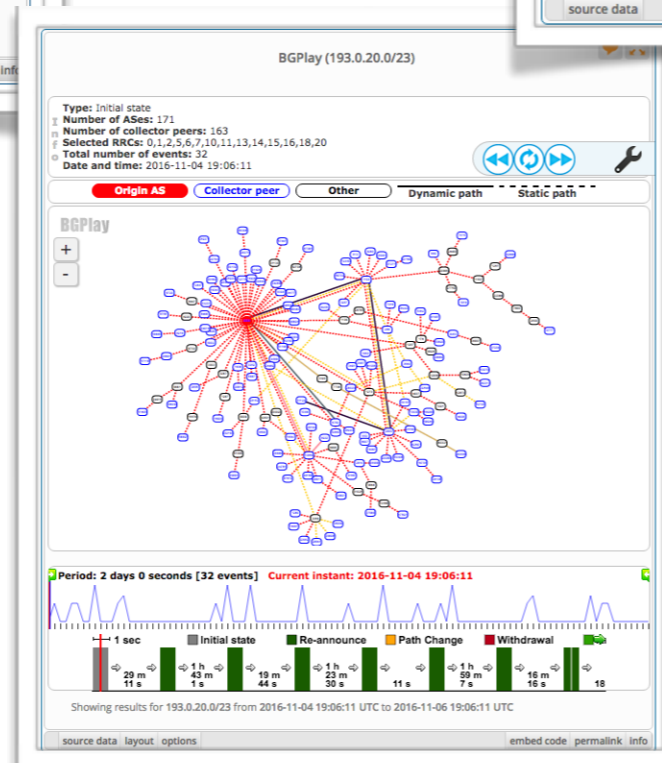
source data

info

BGPlay (193.0.20.0/23)

Info

Type: Initial state
Number of ASes: 171
Number of collector peers: 163
Selected RRCs: 0,1,2,5,6,7,10,11,13,14,15,16,18,20
Total number of events: 32
Date and time: 2016-11-04 19:06:11

Origin AS | Collector peer | Other | Dynamic path | Static path

BGPlay

+

-

Period: 2 days 0 seconds [32 events] Current instant: 2016-11-04 19:06:11

1 sec | Initial state | Re-announce | Path Change | Withdrawal

29 m 11 s | 1 h 43 m 1 s | 19 m 44 s | 1 h 23 m 30 s | 11 s | 1 h 59 m 7 s | 16 m 16 s | 18

Showing results for 193.0.20.0/23 from 2016-11-04 19:06:11 UTC to 2016-11-06 19:06:11 UTC

source data | layout | options | embed code | permalink | info